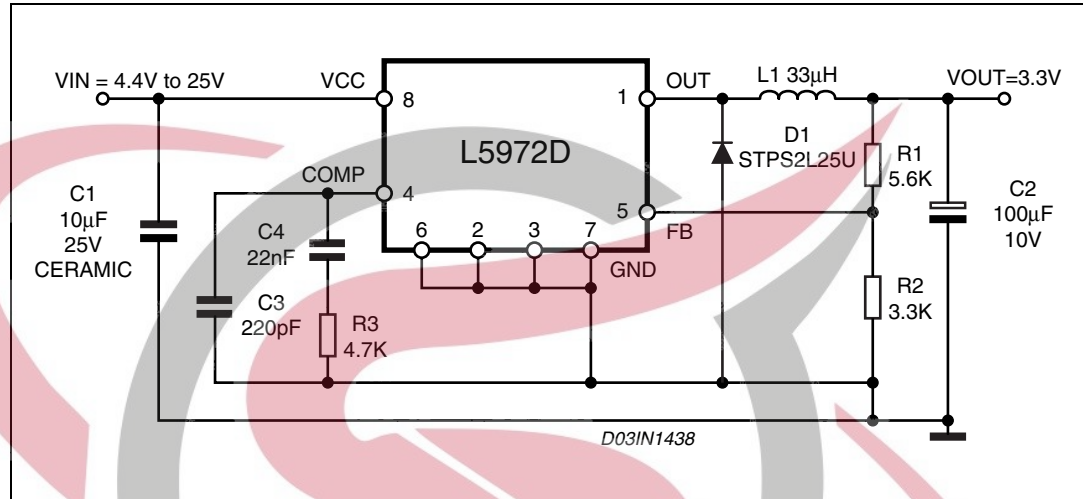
VIN = 4.4V to 25V

VCC

8

L5972D

1

OUT

L1 33μH

VOUT=3.3V

COMP

4

6

2

3

7

5

FB

GND

D1
STPS2L25U

R1
5.6K

C2
100μF
10V

C1
10μF
25V
CERAMIC

C4
22nF

C3
220pF

R3
4.7K

R2
3.3K

D03IN1438